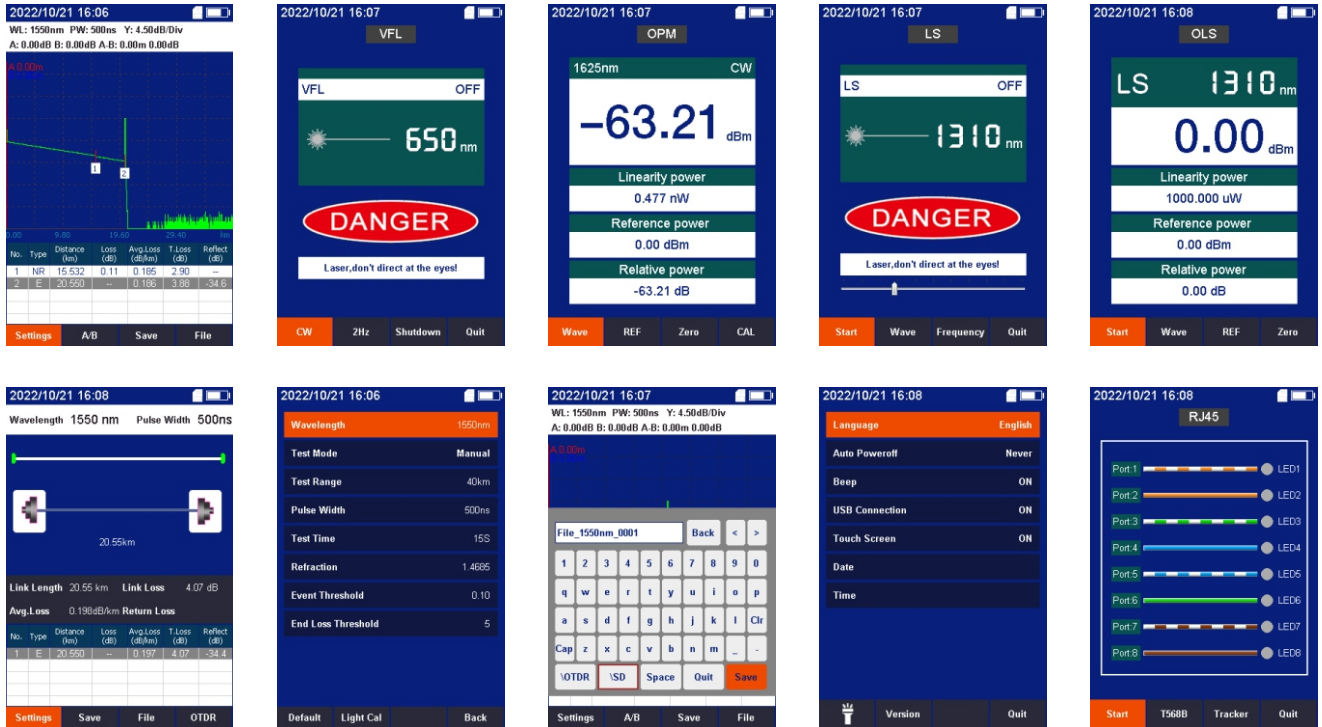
2022/10/21 16:06
WL: 1550nm PW: 500ns Y: 4.50dB/Div
A: 0.00dB B: 0.00dB A-B: 0.00m 0.00dB

A 0.00m

0.00 9.80 19.60 29.40

| No. | Type | Distance (km) | Loss (dB) | Avg.Loss (dB/km) | T.Loss (dB) | Reflect (dB) |
|---|---|---|---|---|---|---|
| 1 | NR | 15.532 | 0.11 | 0.185 | 2.90 | -- |
| 2 | E | 20.550 | -- | 0.186 | 3.88 | -34.6 |

Settings A/B Save File

2022/10/21 16:07
VFL
VFL OFF
650 nm
DANGER
Laser,don't direct at the eyes!
CW 2Hz Shutdown Quit

2022/10/21 16:07
OPM
1625nm CW
–63.21 dBm
Linearity power
0.477 nW
Reference power
0.00 dBm
Relative power
-63.21 dB
Wave REF Zero CAL

2022/10/21 16:07
LS
LS OFF
1310 nm
DANGER
Laser,don't direct at the eyes!
Start Wave Frequency Quit

2022/10/21 16:08
OLS
LS 1310 nm
0.00 dBm
Linearity power
1000.000 uW
Reference power
0.00 dBm
Relative power
0.00 dB
Start Wave REF Zero

2022/10/21 16:08
Wavelength 1550 nm Pulse Width 500ns
20.55km
Link Length 20.55 km Link Loss 4.07 dB
Avg.Loss 0.198dB/km Return Loss

| No. | Type | Distance (km) | Loss (dB) | Avg.Loss (dB/km) | T.Loss (dB) | Reflect (dB) |
|---|---|---|---|---|---|---|
| 1 | E | 20.550 | -- | 0.197 | 4.07 | -34.4 |

Settings Save File OTDR

2022/10/21 16:06
Wavelength 1550nm
Test Mode Manual
Test Range 40km
Pulse Width 500ns
Test Time 15S
Refraction 1.4685
Event Threshold 0.10
End Loss Threshold 5
Default Light Cal Back

2022/10/21 16:07
WL: 1550nm PW: 500ns Y: 4.50dB/Div
A: 0.00dB B: 0.00dB A-B: 0.00m 0.00dB
A 0.00m
File_1550nm_0001 Back < >
1 2 3 4 5 6 7 8 9 0
q w e r t y u i o p
a s d f g h j k l Clr
Cap z x c v b n m _ -
\OTDR \SD Space Quit Save
Settings A/B Save File

2022/10/21 16:08
Language English
Auto Poweroff Never
Beep ON
USB Connection ON
Touch Screen ON
Date
Time
Version Quit

2022/10/21 16:08
RJ45
Port:1 LED1
Port:2 LED2
Port:3 LED3
Port:4 LED4
Port:5 LED5
Port:6 LED6
Port:7 LED7
Port:8 LED8
Start T568B Tracker Quit